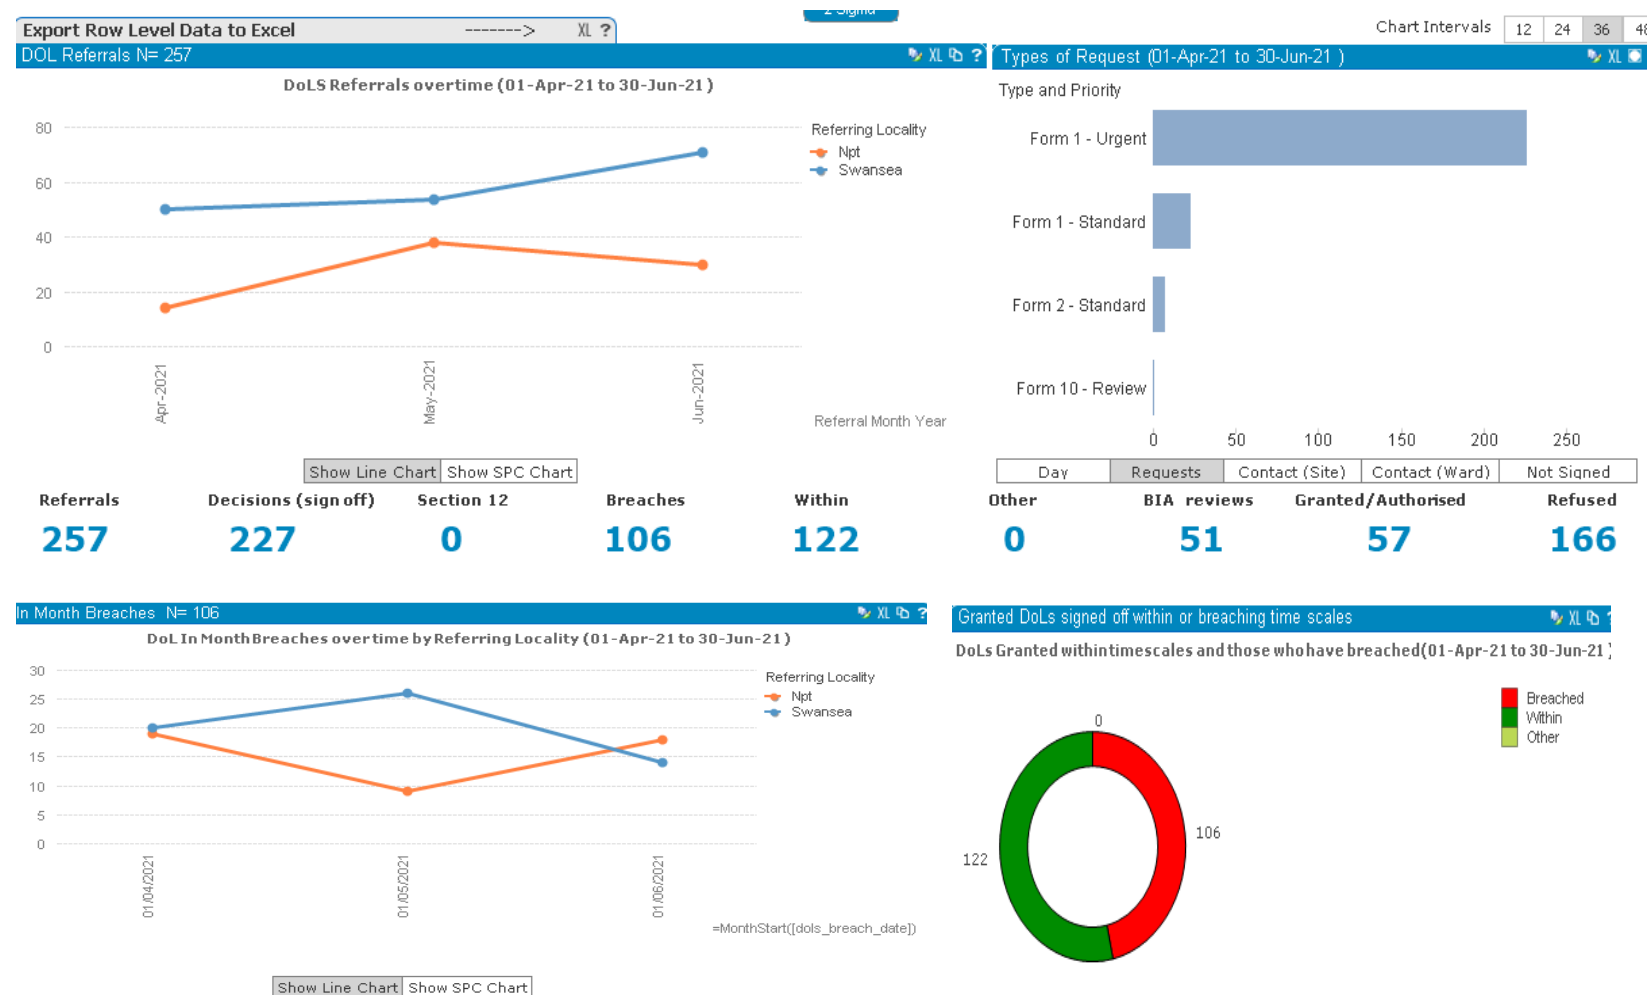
Export Row Level Data to Excel -------> XL ?

2 Sigma

Chart Intervals 12 24 36 48

DOL Referrals N= 257 XL

DoLS Referrals overtime (01-Apr-21 to 30-Jun-21)

80
60
40
20
0

Referring Locality
Npt
Swansea

Apr-2021 May-2021 Jun-2021

Referral Month Year

Show Line Chart Show SPC Chart

Types of Request (01-Apr-21 to 30-Jun-21) XL

Type and Priority

Form 1 - Urgent
Form 1 - Standard
Form 2 - Standard
Form 10 - Review

0 50 100 150 200 250

Day Requests Contact (Site) Contact (Ward) Not Signed

| Referrals | Decisions (sign off) | Section 12 | Breaches | Within | Other | BIA reviews | Granted/Authorised | Refused |
|---|---|---|---|---|---|---|---|---|
| 257 | 227 | 0 | 106 | 122 | 0 | 51 | 57 | 166 |

In Month Breaches N= 106 XL ?

DoL In Month Breaches overtime by Referring Locality (01-Apr-21 to 30-Jun-21)

30
25
20
15
10
5
0

Referring Locality
Npt
Swansea

01/04/2021 01/05/2021 01/06/2021

=MonthStart([dols_breach_date])

Show Line Chart Show SPC Chart

Granted DoLs signed off within or breaching time scales XL

DoLs Granted within timescales and those who have breached(01-Apr-21 to 30-Jun-21)

Breached
Within
Other

0
106
122